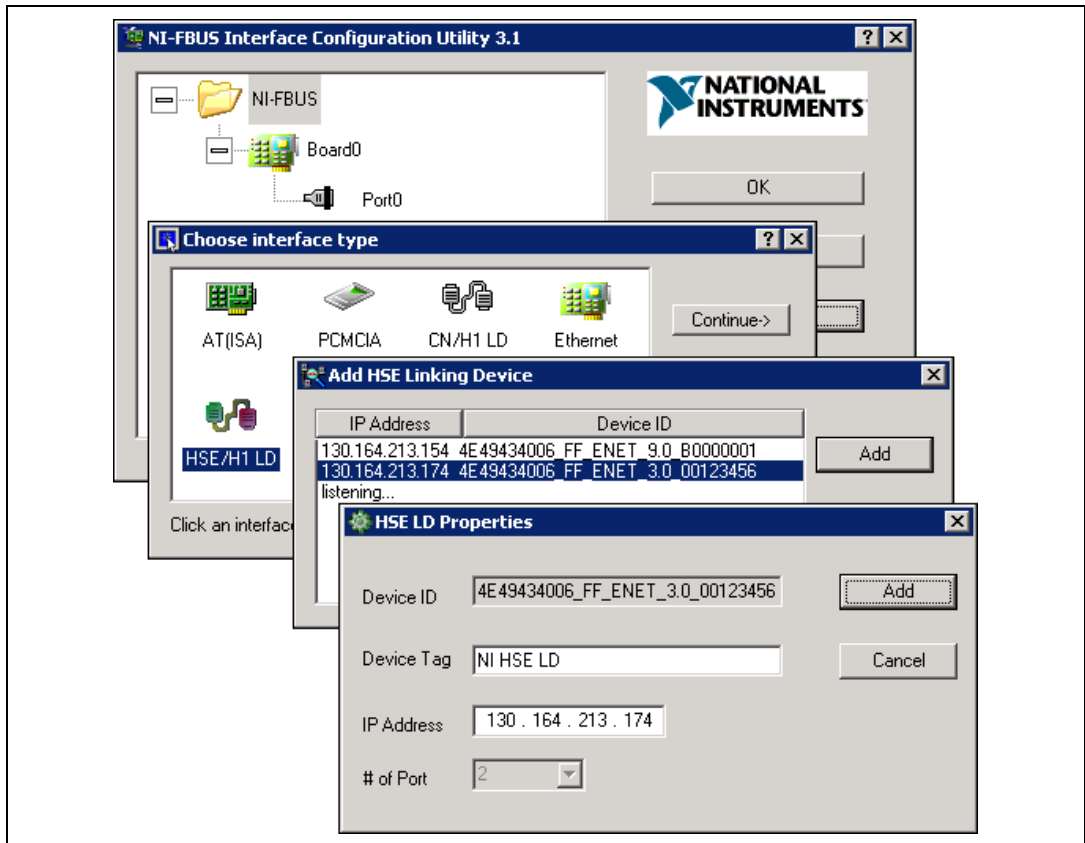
NI-FBUS Interface Configuration Utility 3.1

? X

NI-FBUS

Board0

Port0

NATIONAL INSTRUMENTS

OK

Choose interface type

? X

AT(ISA)

PCMCIA

CN/H1 LD

Ethernet

HSE/H1 LD

Continue->

Click an interface

Add HSE Linking Device

X

| IP Address | Device ID |
|---|---|
| 130.164.213.154 | 4E49434006_FF_ENET_9.0_B0000001 |
| 130.164.213.174 | 4E49434006_FF_ENET_3.0_00123456 |

listening...

Add

HSE LD Properties

X

Device ID 4E49434006_FF_ENET_3.0_00123456

Add

Device Tag NI HSE LD

Cancel

IP Address 130 . 164 . 213 . 174

# of Port 2